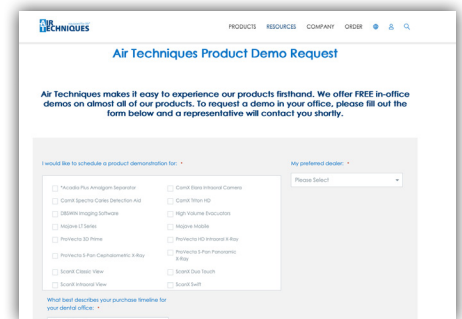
AIR TECHNIQUES

PRODUCTS RESOURCES COMPANY ORDER

Air Techniques Product Demo Request

Air Techniques makes it easy to experience our products firsthand. We offer FREE in-office demos on almost all of our products. To request a demo in your office, please fill out the form below and a representative will contact you shortly.

I would like to schedule a product demonstration for: *

*Acadia Plus Amalgam Separator
CamX Elara Intraoral Camera
CamX Spectra Caries Detection Aid
CamX Triton HD
DBSWIN Imaging Software
High Volume Evacuators
Mojave LT Series
Mojave Mobile
ProVecta 3D Prime
ProVecta HD Intraoral X-Ray
ProVecta S-Pan Cephalometric X-Ray
ProVecta S-Pan Panoramic X-Ray
ScanX Classic View
ScanX Duo Touch
ScanX Intraoral View
ScanX Swift

My preferred dealer: *

Please Select

What best describes your purchase timeline for your dental office: *